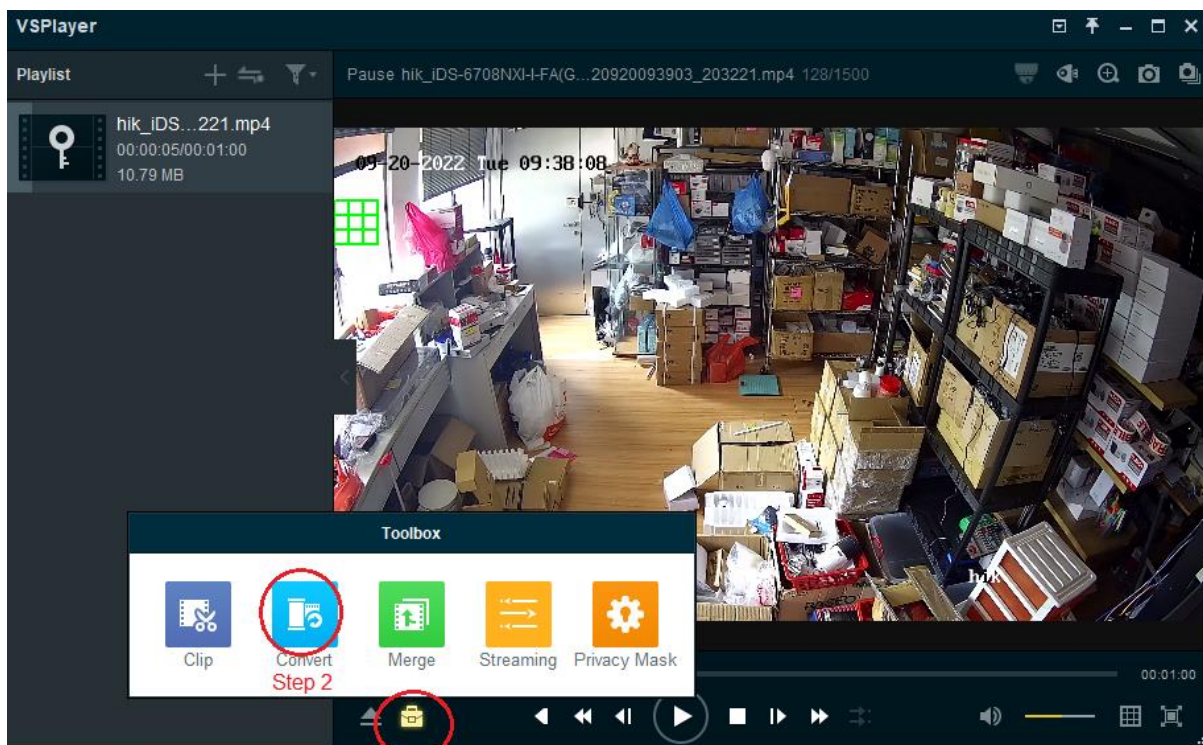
VSPlayer

Playlist

hik_iDS...221.mp4
00:00:05/00:01:00
10.79 MB

Pause hik_iDS-6708NXI-I-FA(G...20920093903_203221.mp4 128/1500

09-20-2022 Tue 09:38:08

hik

Toolbox

Clip
Convert
Step 2
Merge
Streaming
Privacy Mask

00:01:00